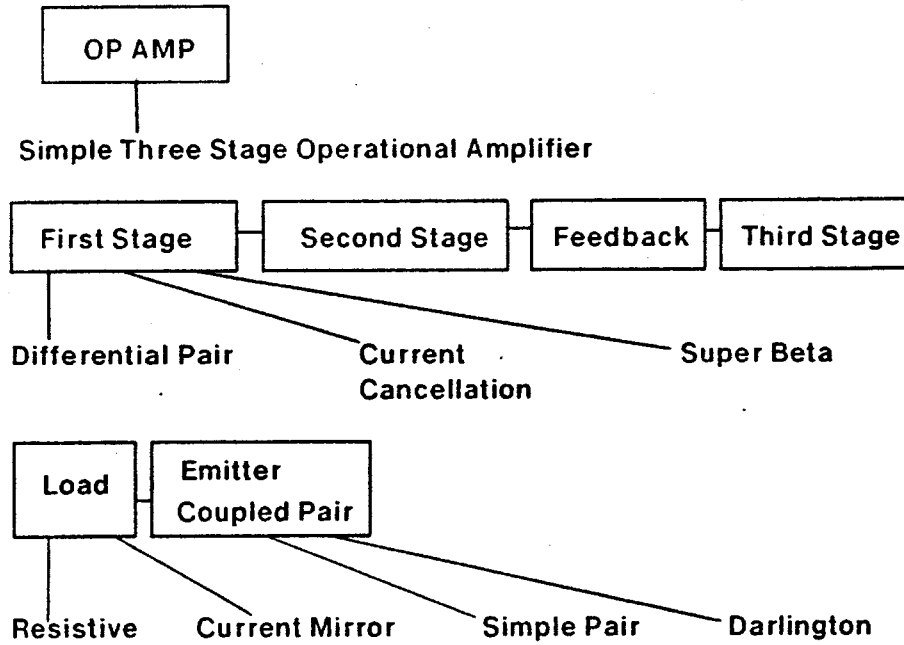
OP AMP

Simple Three Stage Operational Amplifier

First Stage

Second Stage

Feedback

Third Stage

Differential Pair

Current Cancellation

Super Beta

Load

Emitter Coupled Pair

Resistive

Current Mirror

Simple Pair

Darlington